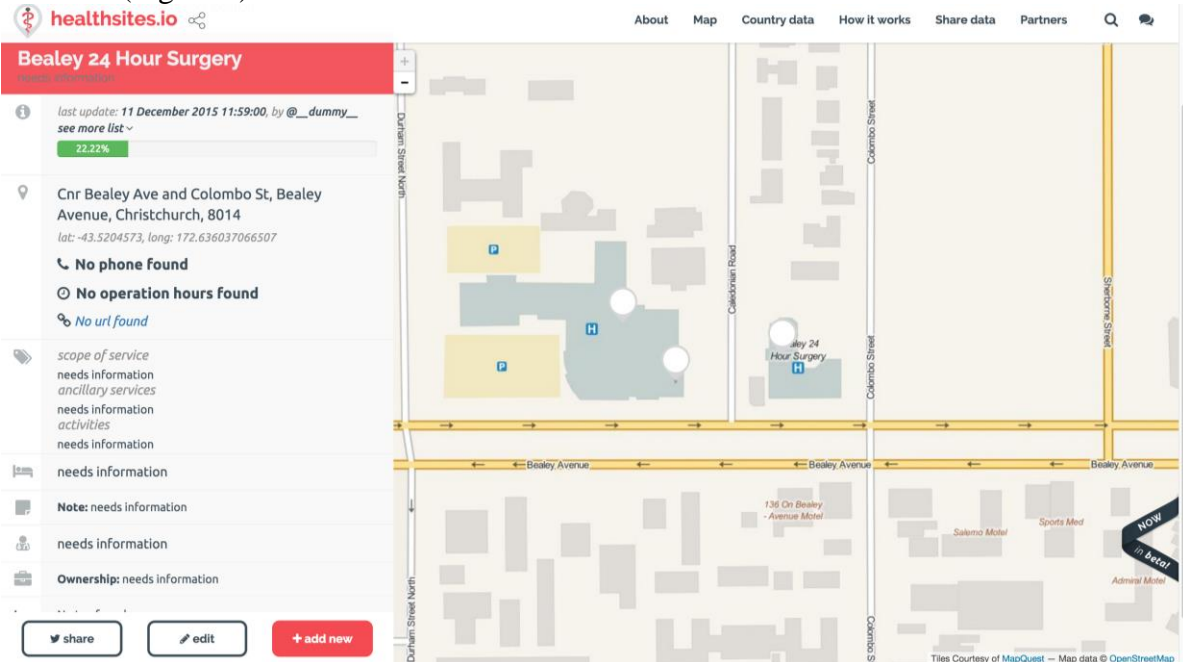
healthsites.io

About Map Country data How it works Share data Partners

Bealey 24 Hour Surgery
needs information

last update: 11 December 2015 11:59:00, by @__dummy__
see more list
22.22%

Cnr Bealey Ave and Colombo St, Bealey Avenue, Christchurch, 8014
lat: -43.5204573, long: 172.636037066507

No phone found

No operation hours found

No url found

scope of service
needs information
ancillary services
needs information
activities
needs information

needs information

Note: needs information

needs information

Ownership: needs information

share edit + add new

+
-

Durham Street North
Colombo Street
Caledonian Road
Sherborne Street
P
P
H
H
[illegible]aley 24 Hour Surgery
Colombo Street
Bealey Avenue
Bealey Avenue
Bealey Avenue
136 On Bealey - Avenue Motel
Salerno Motel
Sports Med
Admiral Motel
Durham Street North
Colombo S
NOW in beta!

Tiles Courtesy of MapQuest — Map data © OpenStreetMap